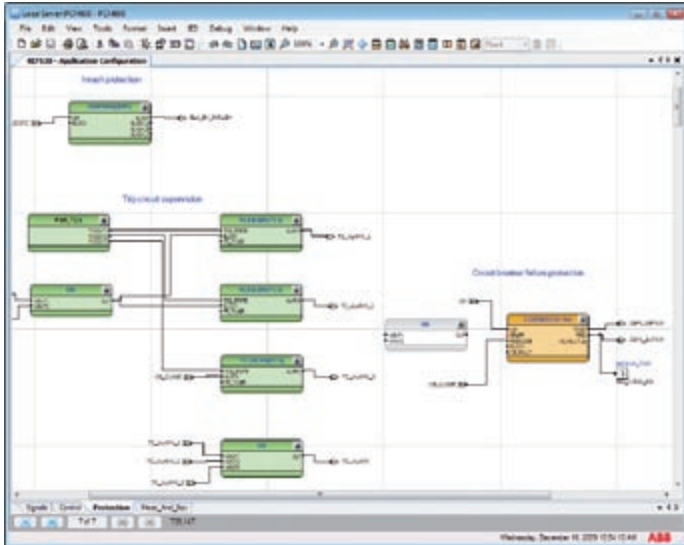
Local Server/PCM600 - PCM600

File Edit View Tools Format Insert IED Debug Window Help

REF630 - Application Configuration

Inrush protection

Trip circuit supervision

Circuit breaker failure protection

Signals Control Protection

7 of 7

Wednesday, December 16, 2009 10:54:10 AM ABB